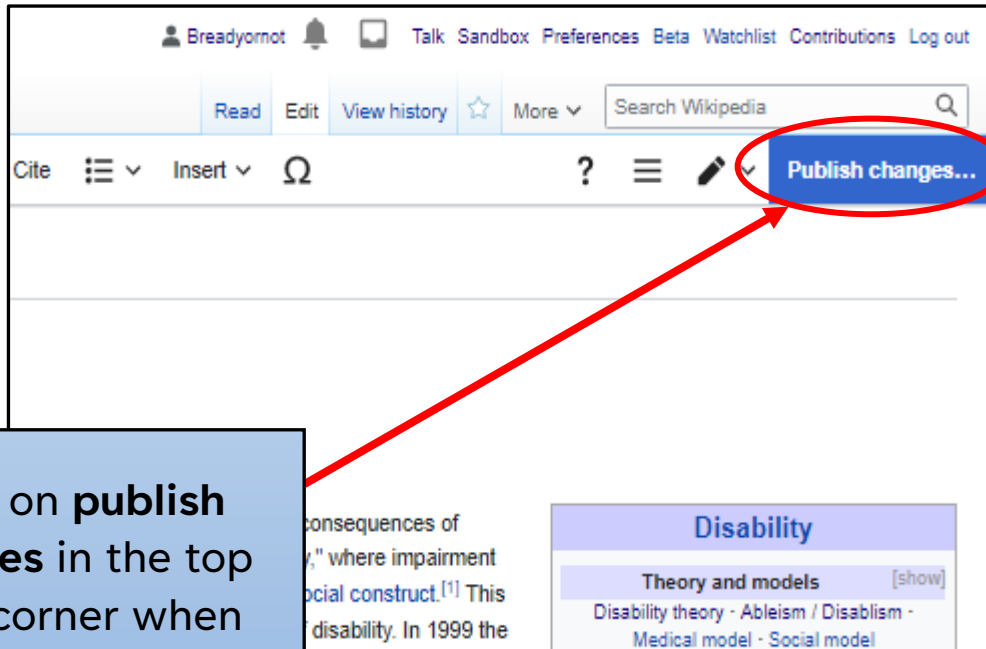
Breadyornot Talk Sandbox Preferences Beta Watchlist Contributions Log out

Read Edit View history More Search Wikipedia

Cite Insert Ω ? Publish changes...

on **publish** **es** in the top corner when

consequences of y," where impairment ocial construct.$^{[1]}$ This f disability. In 1999 the

Disability

Theory and models [show]

Disability theory · Ableism / Disablism · Medical model · Social model